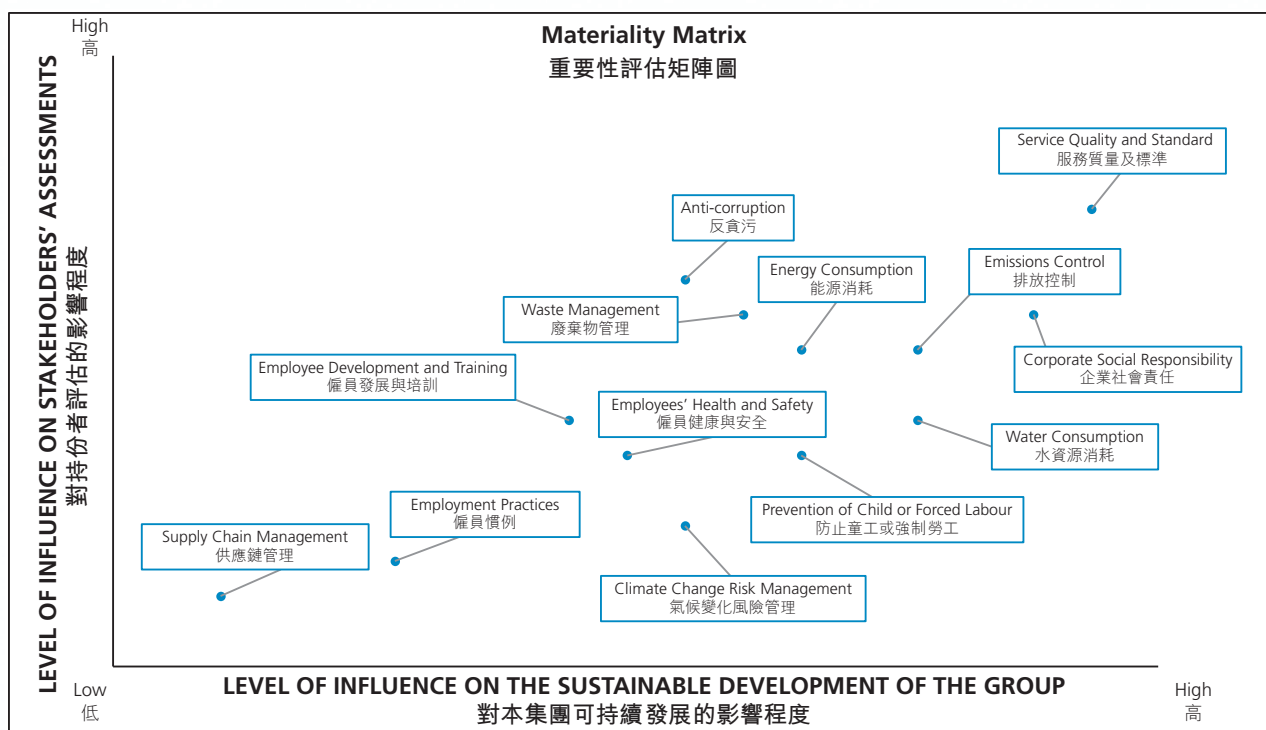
High
高

Materiality Matrix
重要性評估矩陣圖

LEVEL OF INFLUENCE ON STAKEHOLDERS' ASSESSMENTS
對持份者評估的影響程度

Service Quality and Standard
服務質量及標準

Anti-corruption
反貪污

Energy Consumption
能源消耗

Emissions Control
排放控制

Waste Management
廢棄物管理

Corporate Social Responsibility
企業社會責任

Employee Development and Training
僱員發展與培訓

Employees' Health and Safety
僱員健康與安全

Water Consumption
水資源消耗

Employment Practices
僱員慣例

Prevention of Child or Forced Labour
防止童工或強制勞工

Supply Chain Management
供應鏈管理

Climate Change Risk Management
氣候變化風險管理

Low
低

LEVEL OF INFLUENCE ON THE SUSTAINABLE DEVELOPMENT OF THE GROUP
對本集團可持續發展的影響程度

High
高